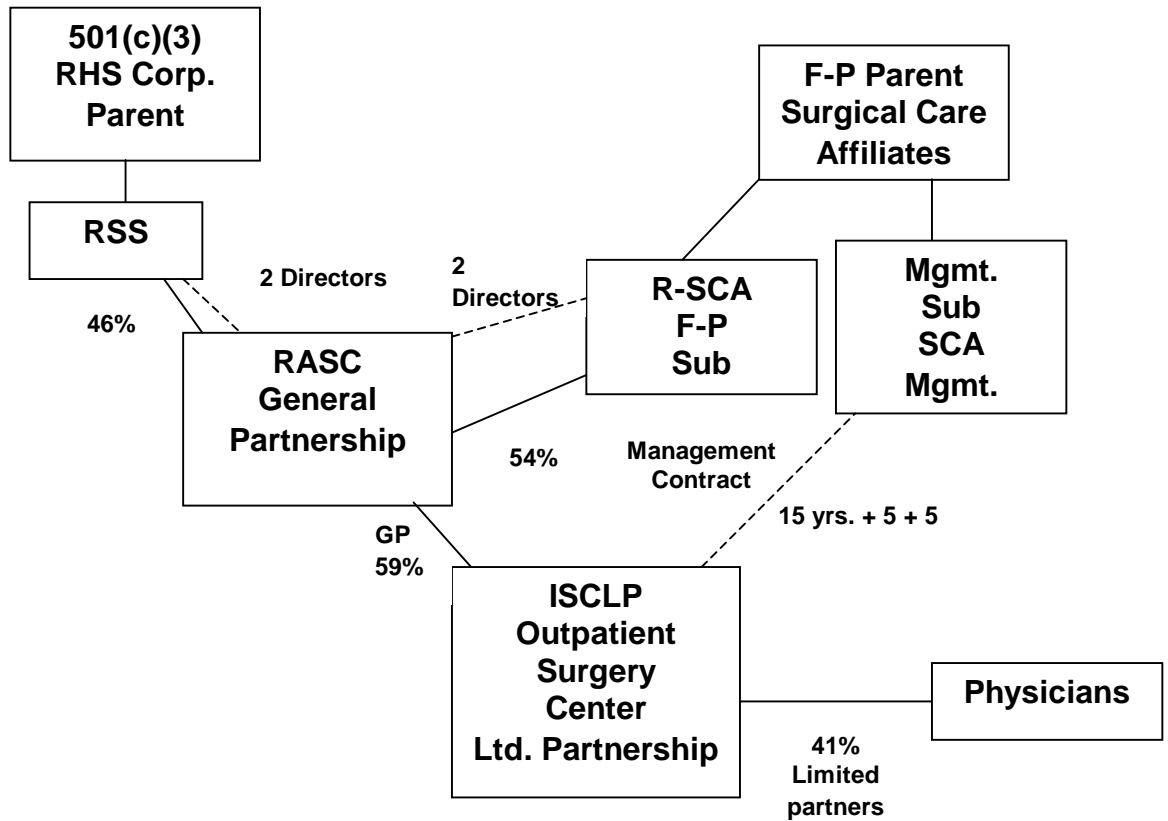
501(c)(3)
RHS Corp.
Parent

F-P Parent
Surgical Care
Affiliates

RSS

2 Directors

2
Directors

R-SCA
F-P
Sub

Mgmt.
Sub
SCA
Mgmt.

46%

RASC
General
Partnership

54%

Management
Contract

15 yrs. + 5 + 5

GP
59%

ISCLP
Outpatient
Surgery
Center
Ltd. Partnership

Physicians

41%
Limited
partners